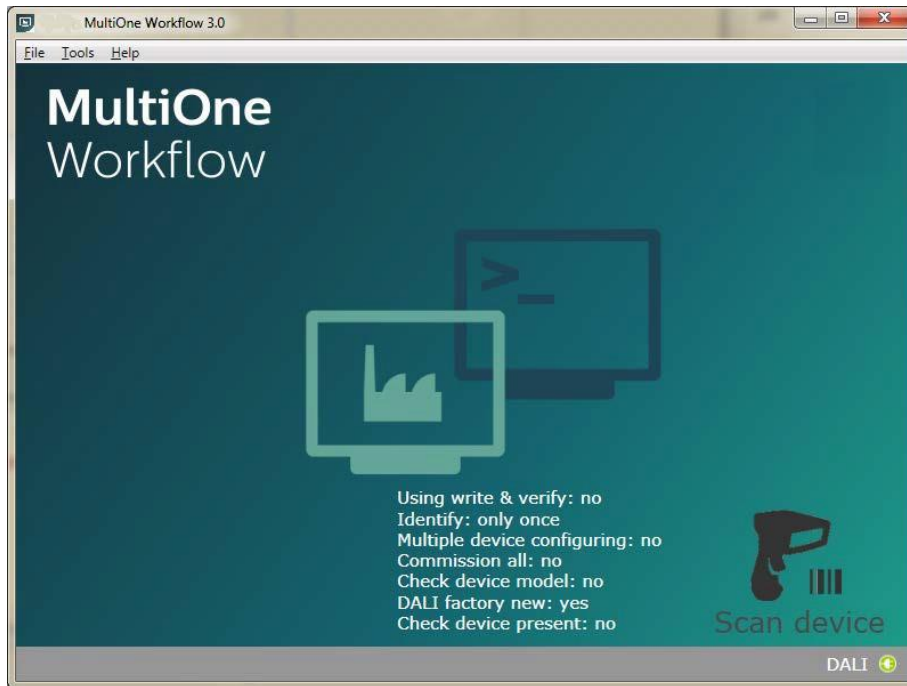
MultiOne Workflow 3.0

File Tools Help

MultiOne
Workflow

>_

Using write & verify: no
Identify: only once
Multiple device configuring: no
Commission all: no
Check device model: no
DALI factory new: yes
Check device present: no

Scan device

DALI